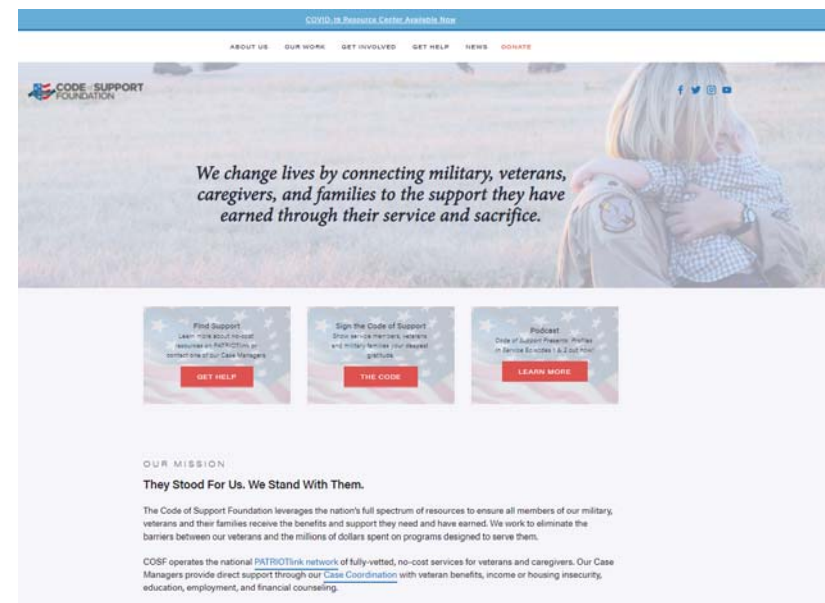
COVID-19 Resource Center Available Now

ABOUT US OUR WORK GET INVOLVED GET HELP NEWS DONATE

CODE OF SUPPORT FOUNDATION

We change lives by connecting military, veterans, caregivers, and families to the support they have earned through their service and sacrifice.

Find Support
Learn more about no-cost resources on PATRIOTlink or contact one of our Case Managers.
GET HELP

Sign the Code of Support
Show service members, veterans and military families your deepest gratitude.
THE CODE

Podcast
Code of Support Presents: Profiles in Service Episodes 1 & 2 out now!
LEARN MORE

OUR MISSION

They Stood For Us. We Stand With Them.

The Code of Support Foundation leverages the nation's full spectrum of resources to ensure all members of our military, veterans and their families receive the benefits and support they need and have earned. We work to eliminate the barriers between our veterans and the millions of dollars spent on programs designed to serve them.

COSF operates the national PATRIOTlink network of fully-vetted, no-cost services for veterans and caregivers. Our Case Managers provide direct support through our Case Coordination with veteran benefits, income or housing insecurity, education, employment, and financial counseling.